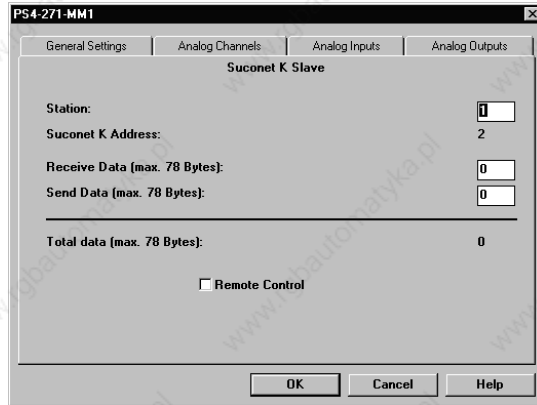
PS4-271-MM1

General Settings | Analog Channels | Analog Inputs | Analog Outputs

Suconet K Slave

Station: 1

Suconet K Address: 2

Receive Data (max. 78 Bytes): 0

Send Data (max. 78 Bytes): 0

Total data (max. 78 Bytes): 0

Remote Control

OK | Cancel | Help

www.rgbautomatyka.pl